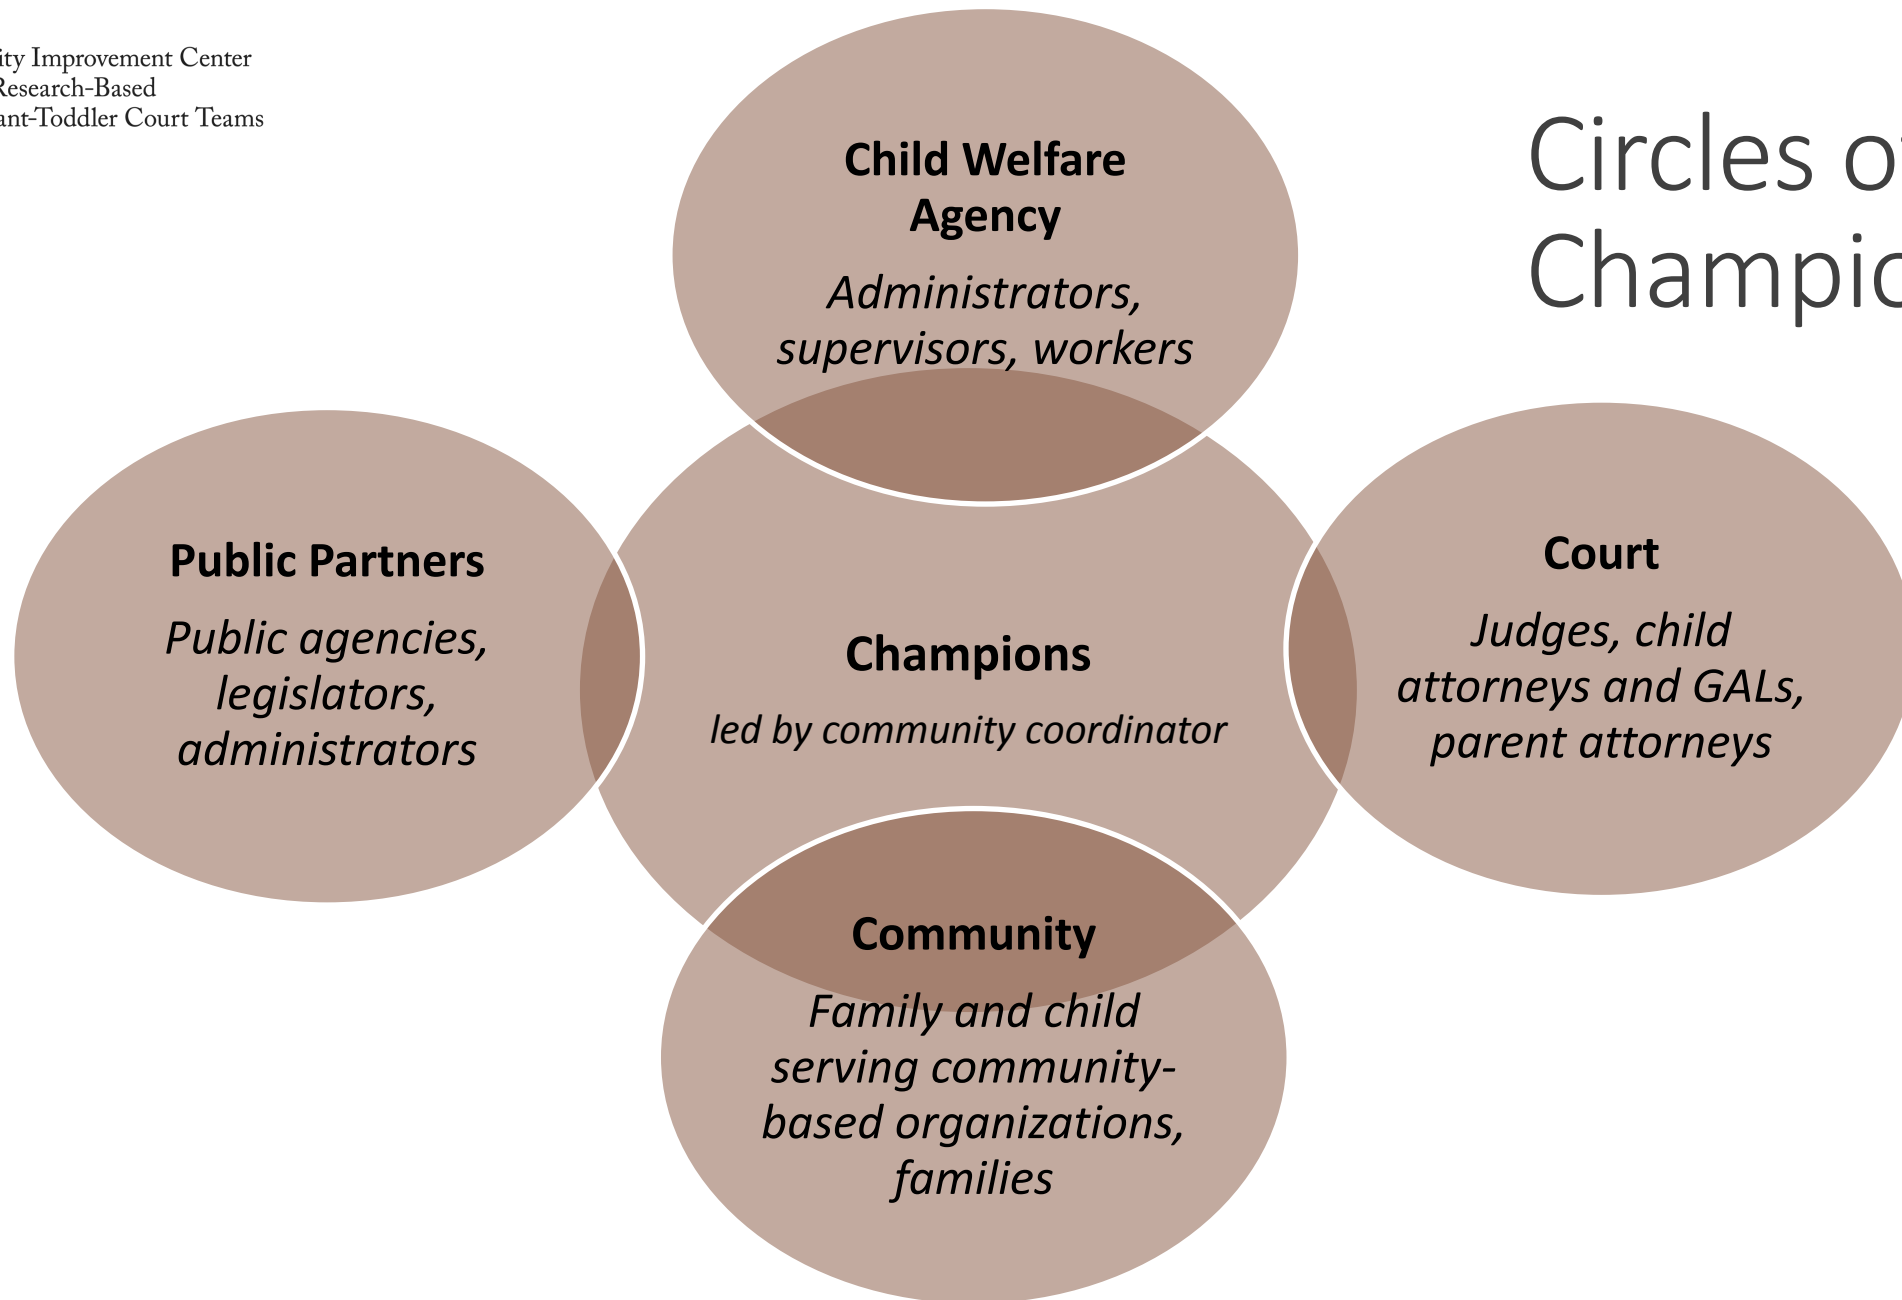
ity Improvement Center
Research-Based
ant-Toddler Court Teams

Circles o
Champic

Child Welfare Agency

Administrators, supervisors, workers

Public Partners

Public agencies, legislators, administrators

Champions

led by community coordinator

Court

Judges, child attorneys and GALs, parent attorneys

Community

Family and child serving community-based organizations, families